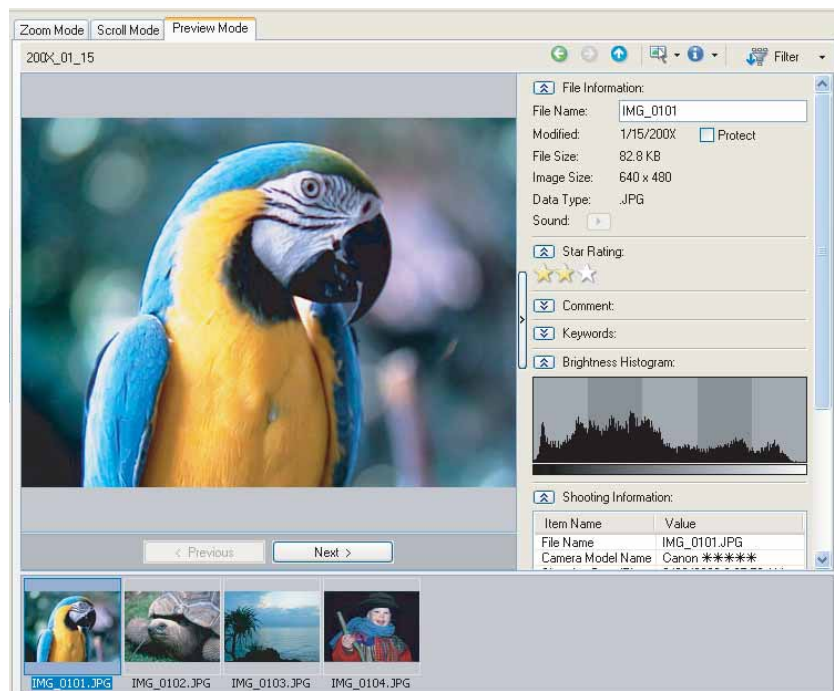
Zoom Mode | Scroll Mode | Preview Mode

200X_01_15

Filter

File Information:

File Name: IMG_0101

Modified: 1/15/200X Protect

File Size: 82.8 KB

Image Size: 640 x 480

Data Type: .JPG

Sound:

Star Rating:

Comment:

Keywords:

Brightness Histogram:

Shooting Information:

| Item Name | Value |
|---|---|
| File Name | IMG_0101.JPG |
| Camera Model Name | Canon ∗∗∗∗∗ |
| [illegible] | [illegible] |

< Previous

Next >

IMG_0101.JPG IMG_0102.JPG IMG_0103.JPG IMG_0104.JPG